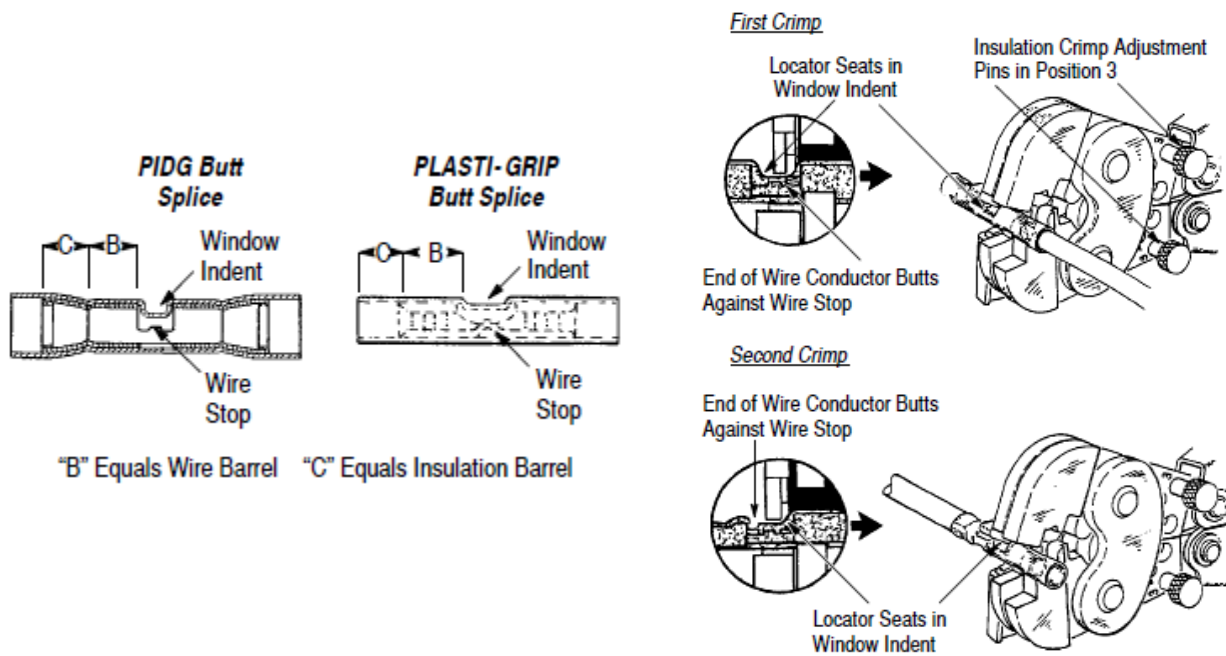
PIDG Butt Splice

C B

Window Indent

Wire Stop

PLASTI-GRIP Butt Splice

C B

Window Indent

Wire Stop

"B" Equals Wire Barrel "C" Equals Insulation Barrel

First Crimp

Locator Seats in Window Indent

Insulation Crimp Adjustment Pins in Position 3

End of Wire Conductor Butts Against Wire Stop

Second Crimp

End of Wire Conductor Butts Against Wire Stop

Locator Seats in Window Indent